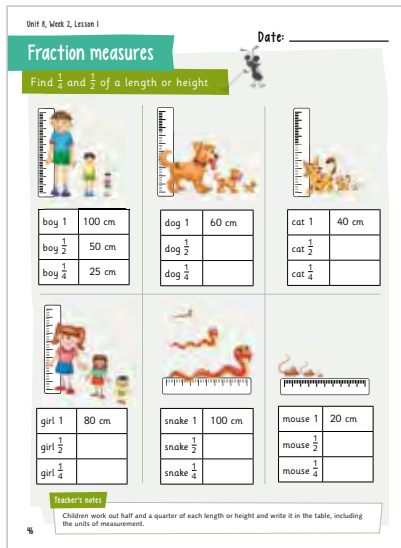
Unit 8, Week 2, Lesson 1

Date: ___________

Fraction measures

Find $\frac{1}{4}$ and $\frac{1}{2}$ of a length or height

| boy 1 | 100 cm |
|---|---|
| boy $\frac{1}{2}$ | 50 cm |
| boy $\frac{1}{4}$ | 25 cm |

| dog 1 | 60 cm |
|---|---|
| dog $\frac{1}{2}$ | |
| dog $\frac{1}{4}$ | |

| cat 1 | 40 cm |
|---|---|
| cat $\frac{1}{2}$ | |
| cat $\frac{1}{4}$ | |

| girl 1 | 80 cm |
|---|---|
| girl $\frac{1}{2}$ | |
| girl $\frac{1}{4}$ | |

| snake 1 | 100 cm |
|---|---|
| snake $\frac{1}{2}$ | |
| snake $\frac{1}{4}$ | |

| mouse 1 | 20 cm |
|---|---|
| mouse $\frac{1}{2}$ | |
| mouse $\frac{1}{4}$ | |

Teacher's notes

Children work out half and a quarter of each length or height and write it in the table, including the units of measurement.

96